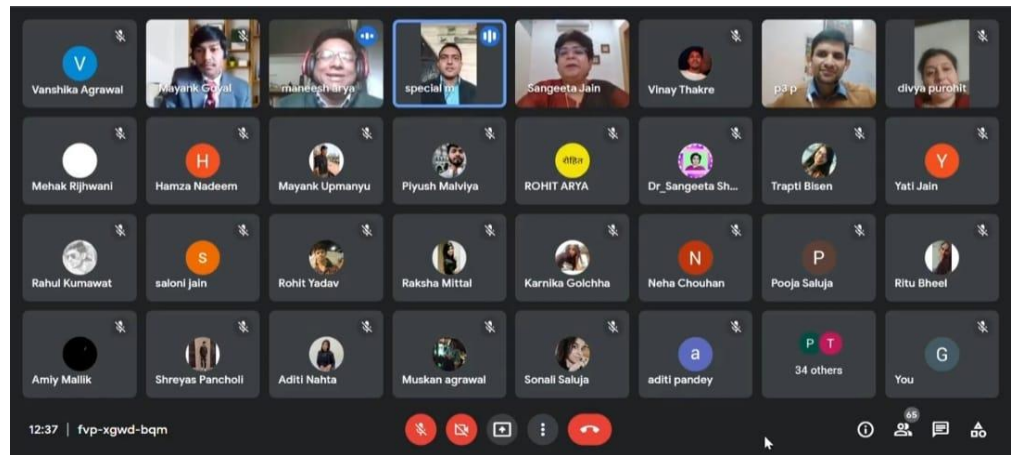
V
Vanshika Agrawal

Mayank Goyal

maneesh arya

special m

Sangeeta Jain

Vinay Thakre

p3 p

divya purohit

Mehak Rijhwani

H
Hamza Nadeem

Mayank Upmanyu

Piyush Malviya

रोहित
ROHIT ARYA

Dr_Sangeeta Sh...

Trapti Bisen

Y
Yati Jain

Rahul Kumawat

S
saloni jain

Rohit Yadav

Raksha Mittal

Karnika Golchha

N
Neha Chouhan

P
Pooja Saluja

Ritu Bheel

Amiy Mallik

Shreyas Pancholi

Aditi Nahta

Muskan agrawal

Sonali Saluja

a
aditi pandey

P T
34 others

G
You

12:37 | fvp-xgwd-bqm

65